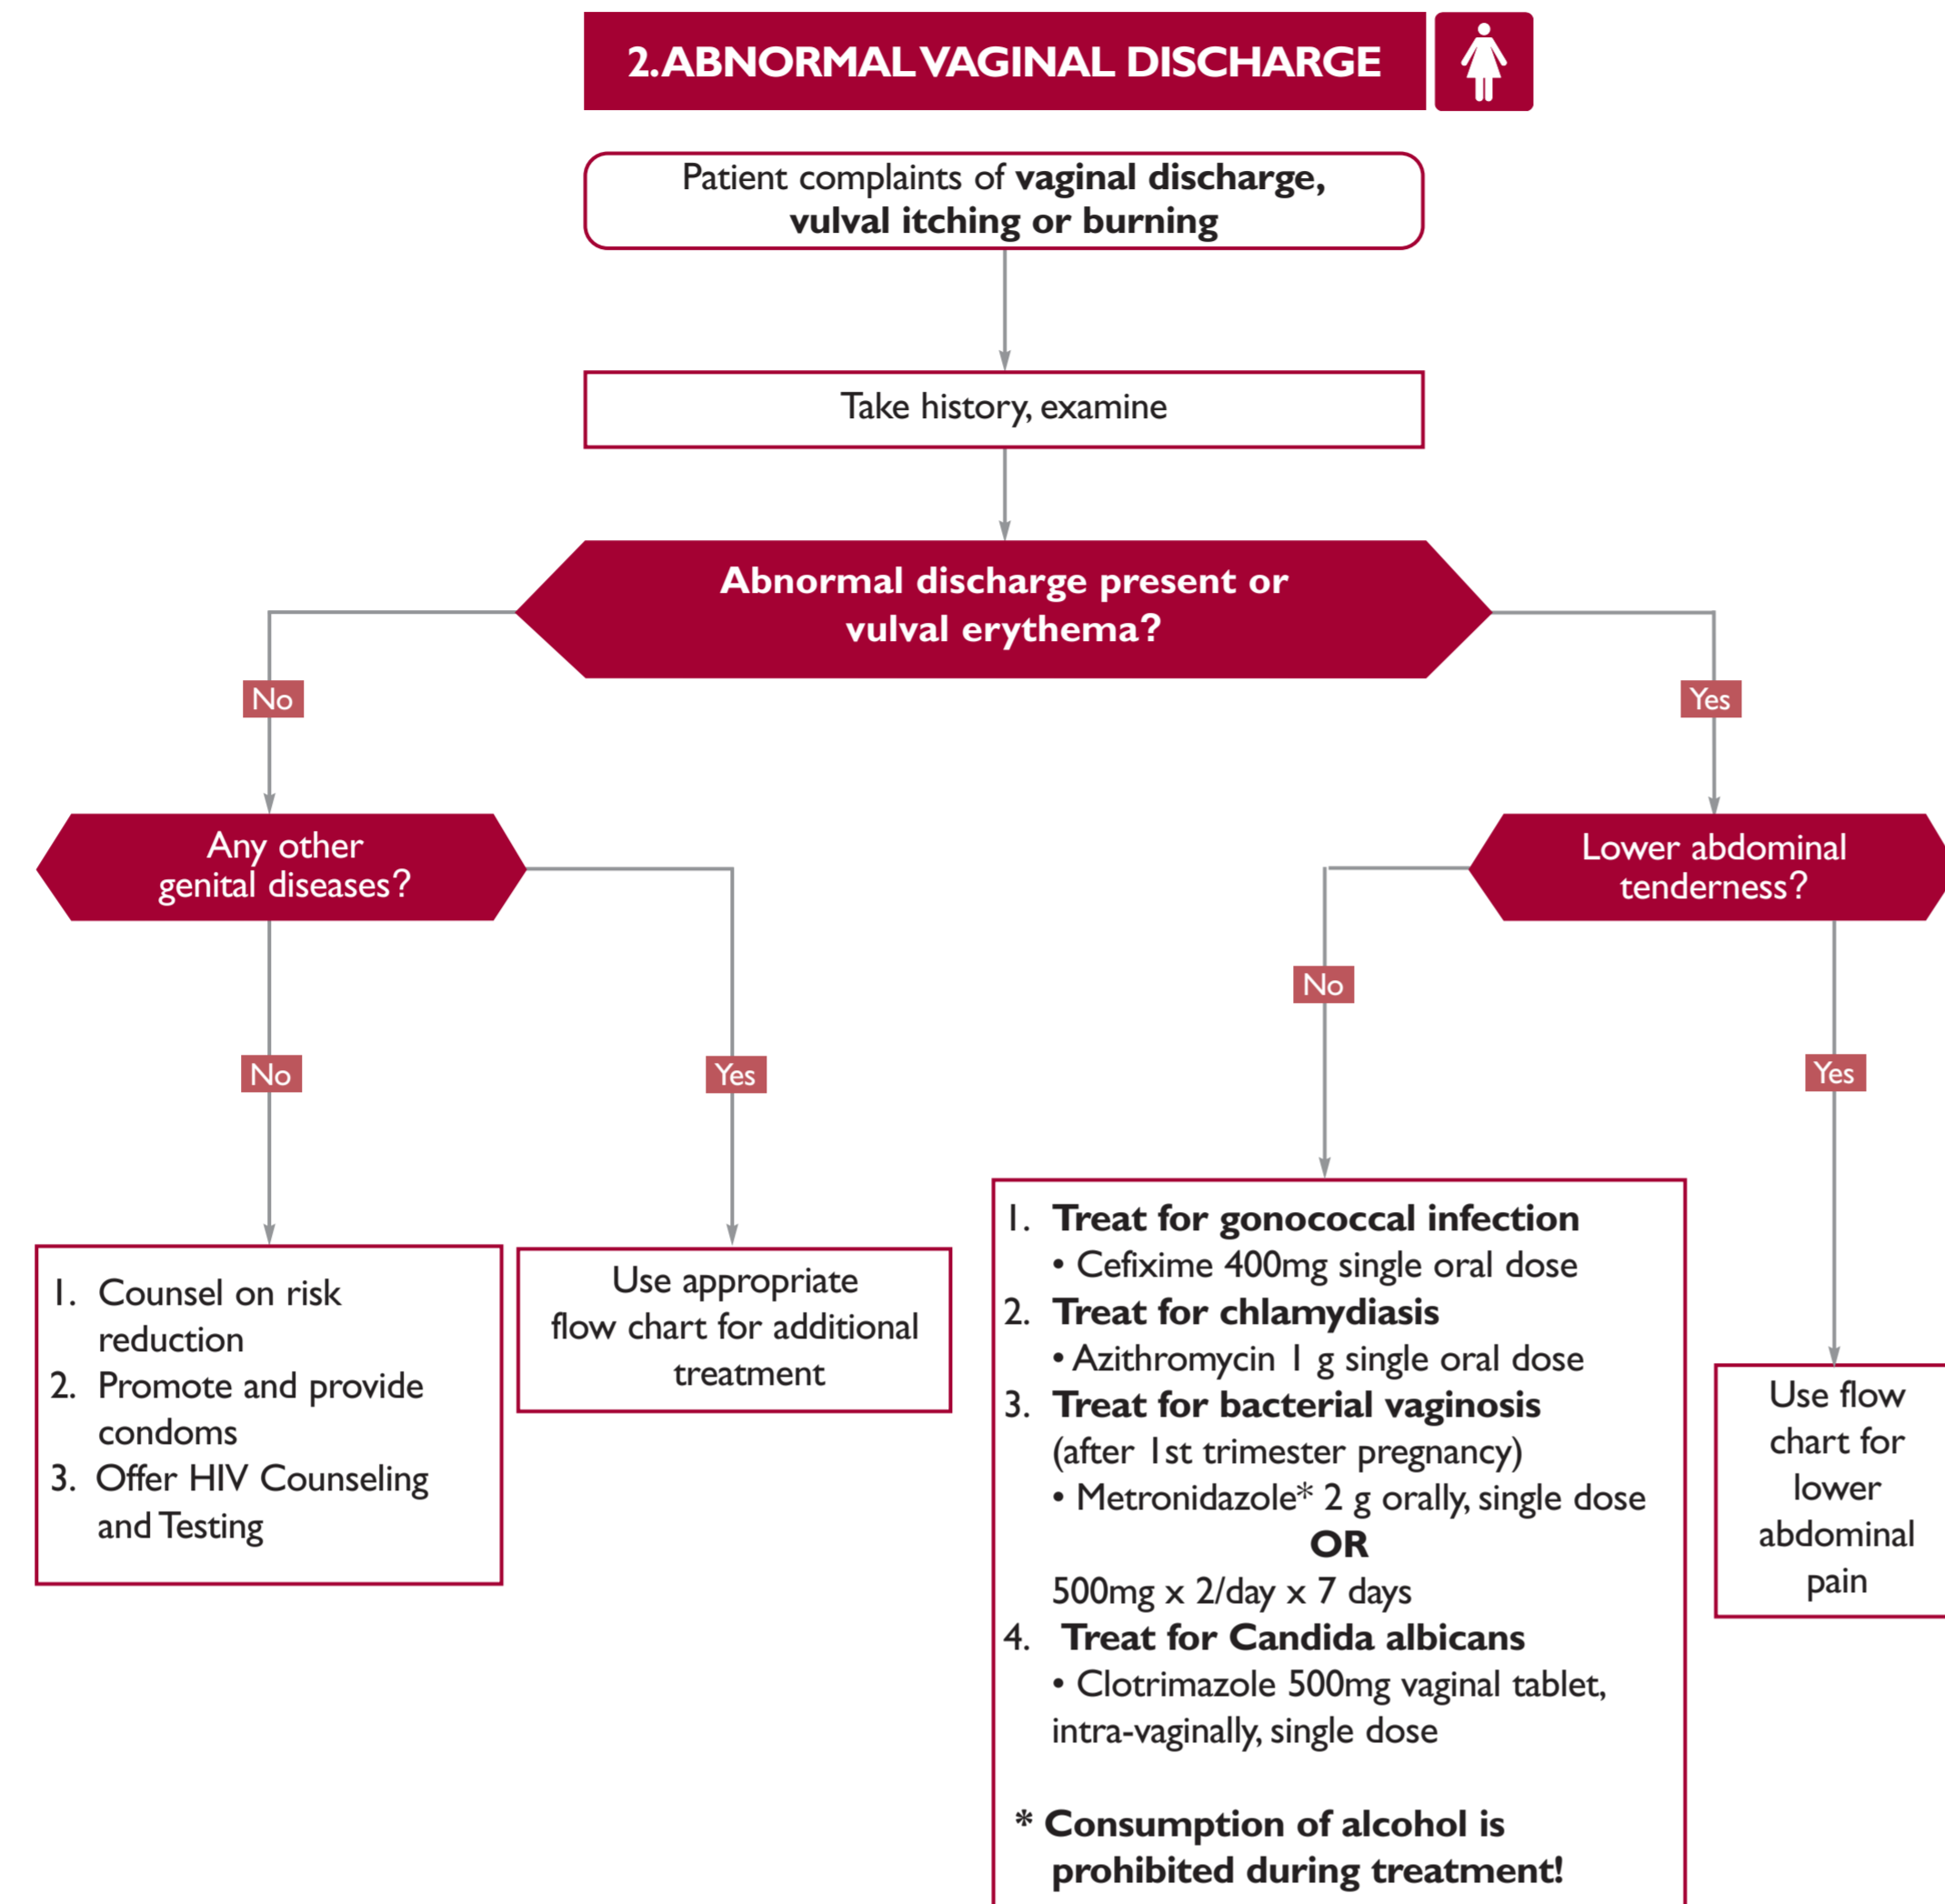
2.ABNORMAL VAGINAL DISCHARGE

Patient complaints of **vaginal discharge, vulval itching or burning**

Take history, examine

**Abnormal discharge present or vulval erythema?**

No

Yes

Any other genital diseases?

Lower abdominal tenderness?

No

Yes

No

Yes

1. Counsel on risk reduction
2. Promote and provide condoms
3. Offer HIV Counseling and Testing

Use appropriate flow chart for additional treatment

1. **Treat for gonococcal infection**
• Cefixime 400mg single oral dose
2. **Treat for chlamydiasis**
• Azithromycin 1 g single oral dose
3. **Treat for bacterial vaginosis**
(after 1st trimester pregnancy)
• Metronidazole* 2 g orally, single dose
**OR**
500mg x 2/day x 7 days
4. **Treat for Candida albicans**
• Clotrimazole 500mg vaginal tablet, intra-vaginally, single dose

* **Consumption of alcohol is prohibited during treatment!**

Use flow chart for lower abdominal pain